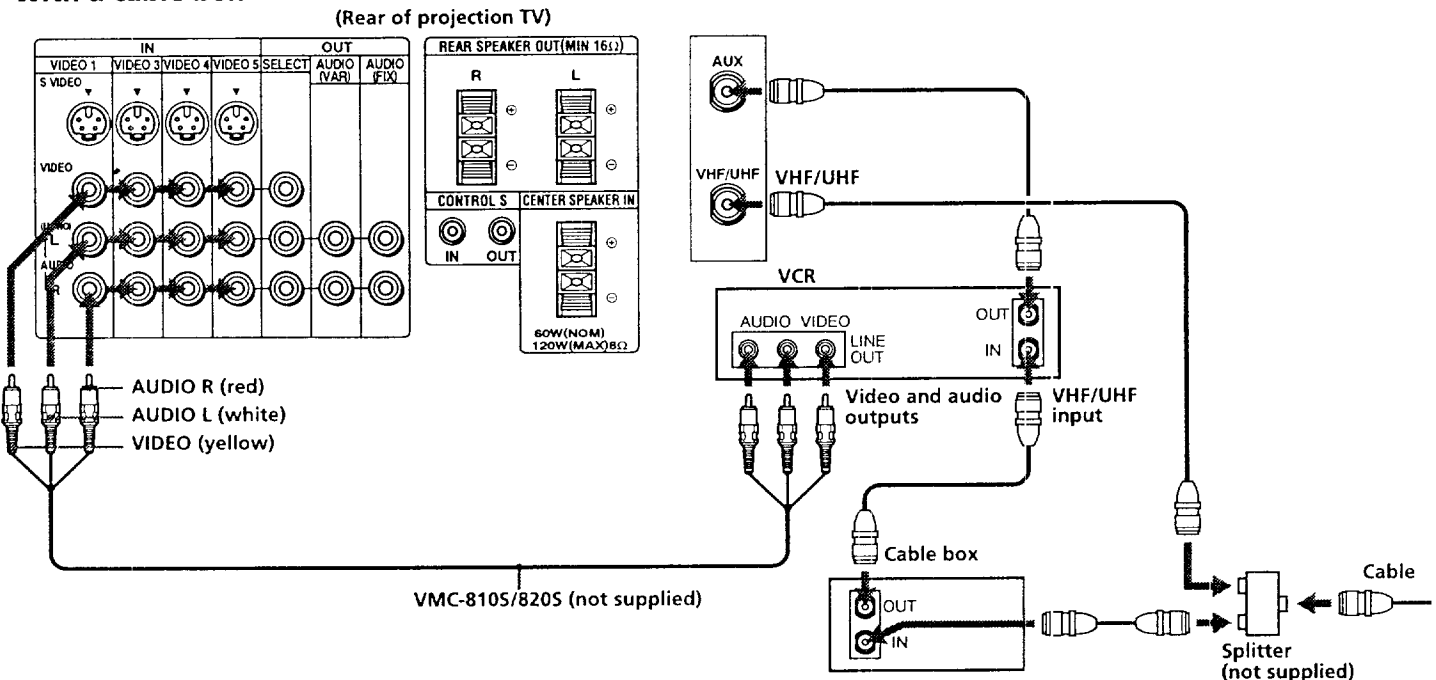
(Rear of projection TV)

IN
OUT
VIDEO 1
VIDEO 3
VIDEO 4
VIDEO 5
SELECT
AUDIO (VAR)
AUDIO (FIX)
S VIDEO
VIDEO
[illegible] L
AUDIO R

REAR SPEAKER OUT(MIN 16Ω)
R
L
⊕
⊖
⊕
⊖
CONTROL S
IN
OUT
CENTER SPEAKER IN
⊕
⊖
60W(NOM)
120W(MAX)8Ω

AUX
VHF/UHF
VHF/UHF

VCR
AUDIO VIDEO
LINE OUT
OUT
IN

AUDIO R (red)
AUDIO L (white)
VIDEO (yellow)

Video and audio outputs
VHF/UHF input

Cable box
OUT
IN

Cable
Splitter (not supplied)

VMC-810S/820S (not supplied)